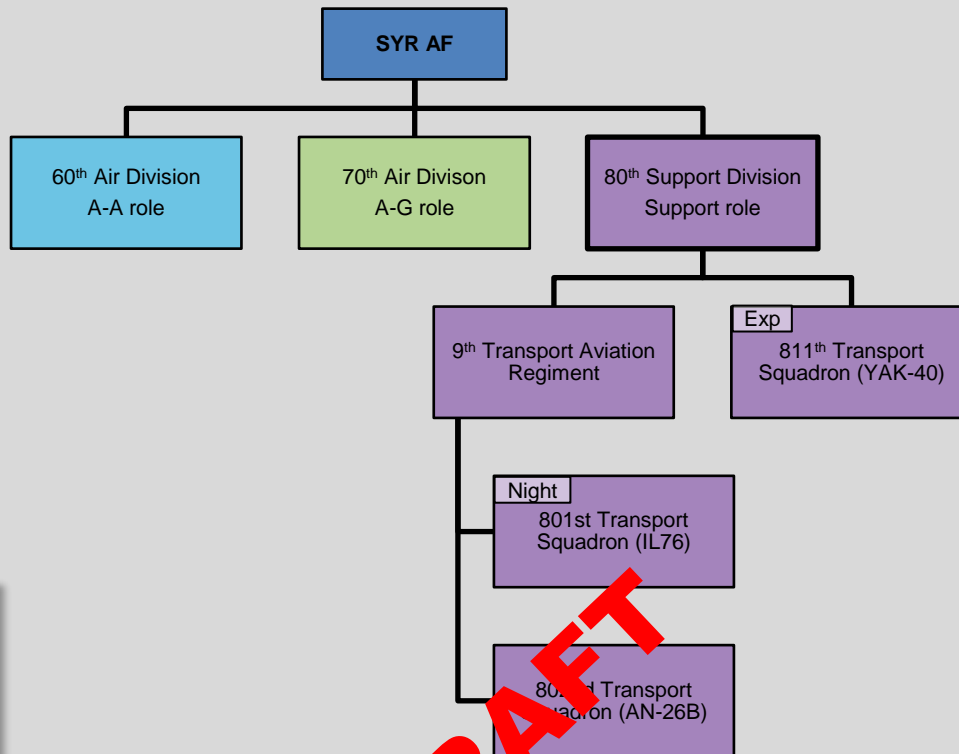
SYR AF

60$^{th}$ Air Division
A-A role

70$^{th}$ Air Divison
A-G role

80$^{th}$ Support Division
Support role

9$^{th}$ Transport Aviation Regiment

Exp
811$^{th}$ Transport Squadron (YAK-40)

Night
801st Transport Squadron (IL76)

80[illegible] Transport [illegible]adron (AN-26B)

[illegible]AFT